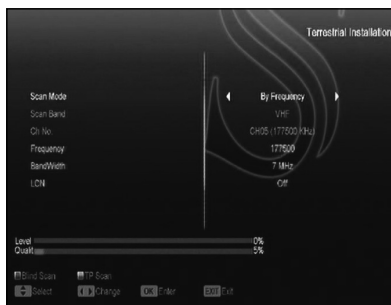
Terrestrial Installation

Scan Mode
By Frequency

Scan Band
VHF

Ch No.
CH05 (177500 KHz)

Frequency
177500

BandWidth
7 MHz

LCN
Off

Level
0%

Quality
5%

Blind Scan
TP Scan

Select
Change
OK Enter
EXIT Exit